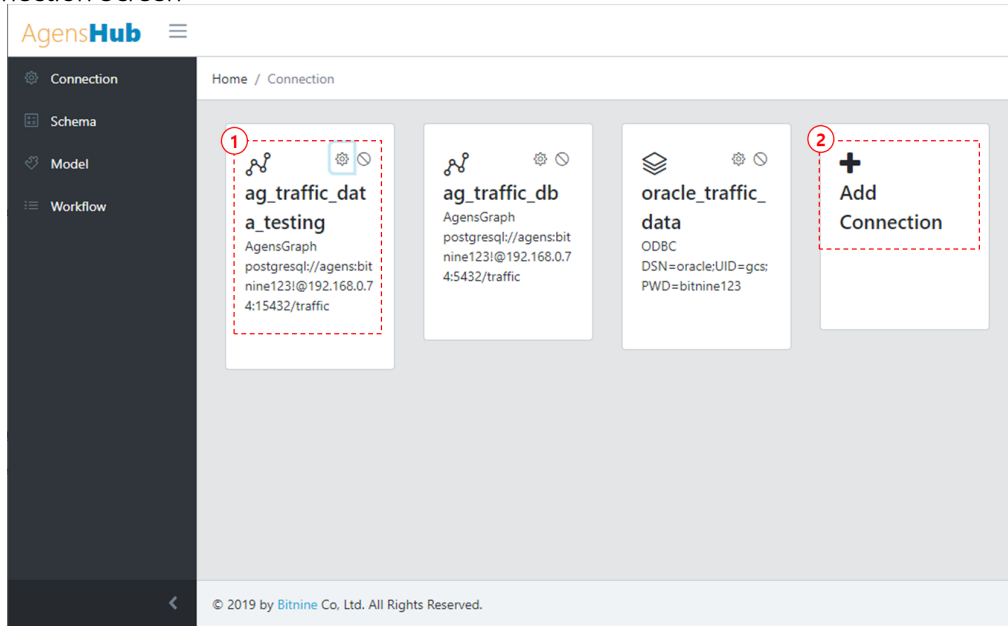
AgensHub

Connection
Schema
Model
Workflow

Home / Connection

1
ag_traffic_data_testing
AgensGraph
postgresql://agens:bitnine123!@192.168.0.74:15432/traffic

ag_traffic_db
AgensGraph
postgresql://agens:bitnine123!@192.168.0.74:5432/traffic

oracle_traffic_data
ODBC
DSN=oracle;UID=gcs;PWD=bitnine123

2
Add Connection

© 2019 by Bitnine Co, Ltd. All Rights Reserved.